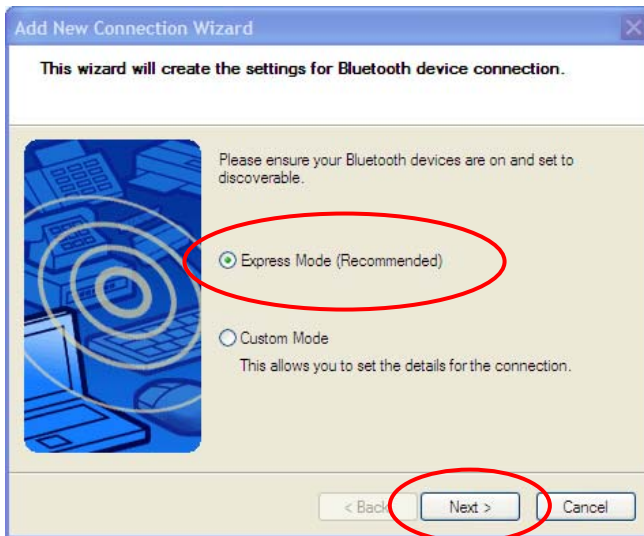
Add New Connection Wizard

This wizard will create the settings for Bluetooth device connection.

Please ensure your Bluetooth devices are on and set to discoverable.

Express Mode (Recommended)

Custom Mode

This allows you to set the details for the connection.

< Back

Next >

Cancel